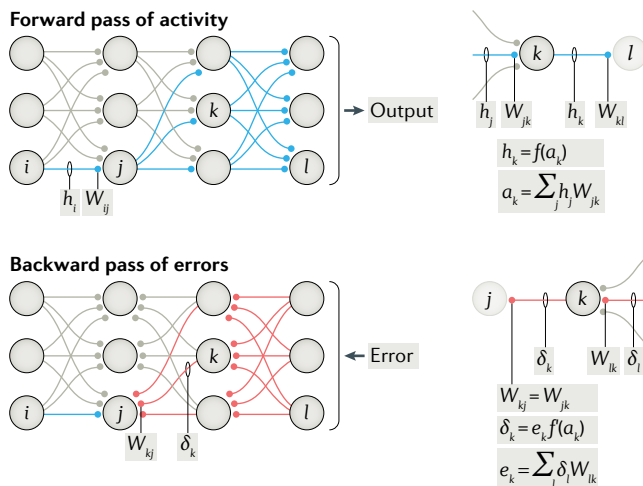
Forward pass of activity

$i$ $j$ $k$ $l$

$h_i$ $W_{ij}$

Output

$k$ $l$

$h_j$ $W_{jk}$ $h_k$ $W_{kl}$

$h_k = f(a_k)$

$a_k = \sum_j h_j W_{jk}$

Backward pass of errors

$i$ $j$ $k$ $l$

$W_{kj}$ $\delta_k$

Error

$j$ $k$

$\delta_k$ $W_{lk}$ $\delta_l$

$W_{kj} = W_{jk}$

$\delta_k = e_k f'(a_k)$

$e_k = \sum_l \delta_l W_{lk}$